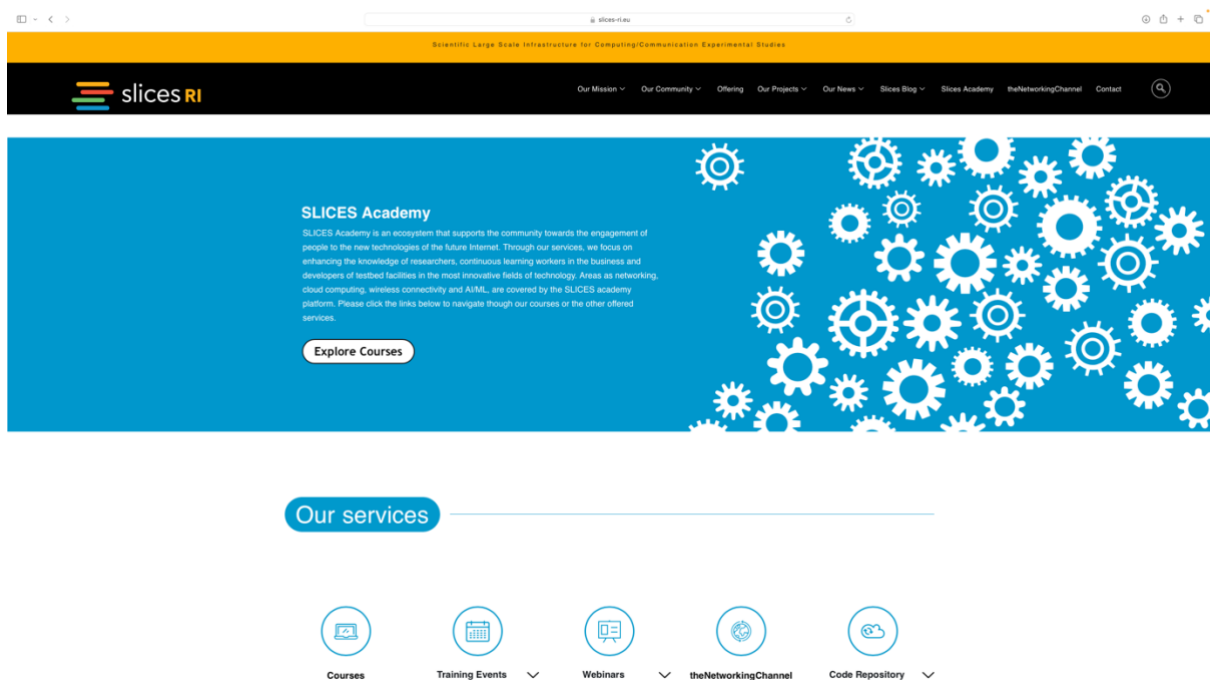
slices-ri.eu

Scientific Large Scale Infrastructure for Computing/Communication Experimental Studies

slices RI

Our Mission Our Community Offering Our Projects Our News Slices Blog Slices Academy theNetworkingChannel Contact

SLICES Academy

SLICES Academy is an ecosystem that supports the community towards the engagement of people to the new technologies of the future Internet. Through our services, we focus on enhancing the knowledge of researchers, continuous learning workers in the business and developers of testbed facilities in the most innovative fields of technology. Areas as networking, cloud computing, wireless connectivity and AI/ML, are covered by the SLICES academy platform. Please click the links below to navigate though our courses or the other offered services.

Explore Courses

Our services

Courses

Training Events

Webinars

theNetworkingChannel

Code Repository